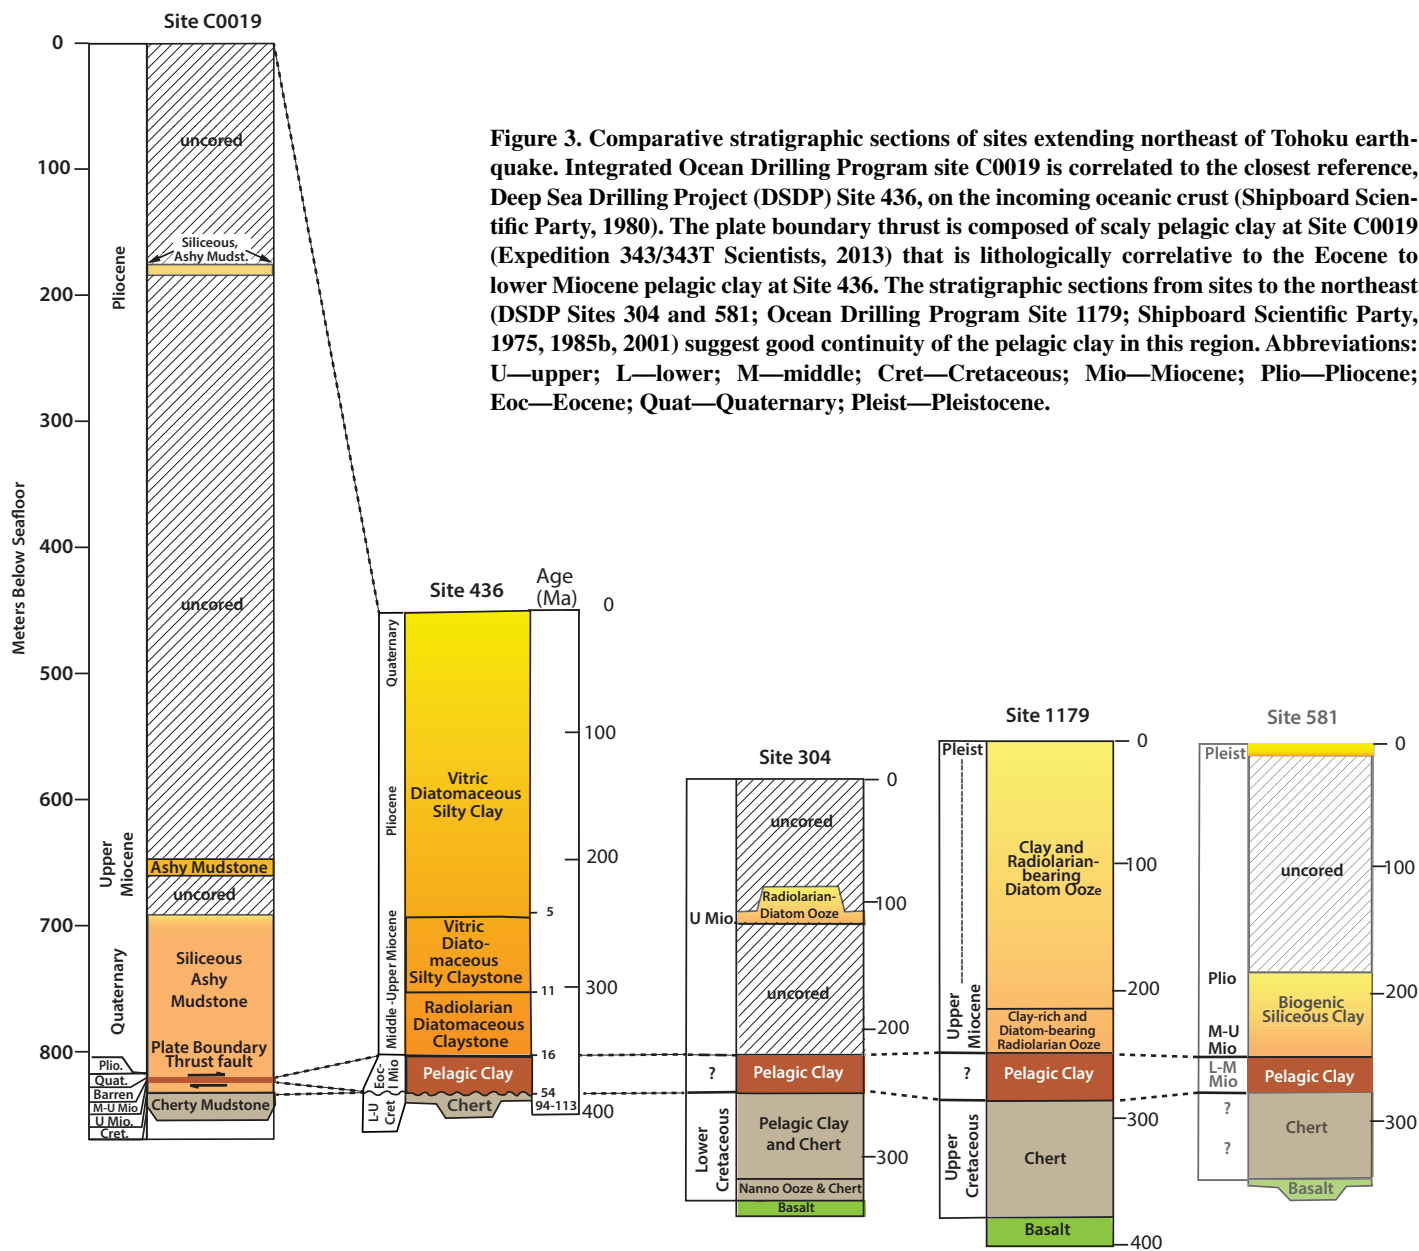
Site C0019

0
100
200
300
400
500
600
700
800

Meters Below Seafloor

Pliocene
Upper Miocene
Quaternary
Plio.
Quat.
Barren
M-U Mio
U Mio.
Cret.

uncored
Siliceous, Ashy Mudst.
uncored
Ashy Mudstone
uncored
Siliceous Ashy Mudstone
Plate Boundary Thrust fault
Cherty Mudstone

Figure 3. Comparative stratigraphic sections of sites extending northeast of Tohoku earthquake. Integrated Ocean Drilling Program site C0019 is correlated to the closest reference, Deep Sea Drilling Project (DSDP) Site 436, on the incoming oceanic crust (Shipboard Scientific Party, 1980). The plate boundary thrust is composed of scaly pelagic clay at Site C0019 (Expedition 343/343T Scientists, 2013) that is lithologically correlative to the Eocene to lower Miocene pelagic clay at Site 436. The stratigraphic sections from sites to the northeast (DSDP Sites 304 and 581; Ocean Drilling Program Site 1179; Shipboard Scientific Party, 1975, 1985b, 2001) suggest good continuity of the pelagic clay in this region. Abbreviations: U—upper; L—lower; M—middle; Cret—Cretaceous; Mio—Miocene; Plio—Pliocene; Eoc—Eocene; Quat—Quaternary; Pleist—Pleistocene.

Site 436
Age (Ma)
0
100
200
300
400
Quaternary
Pliocene
Middle-Upper Miocene
Eoc-l Mio
L-U Cret
Vitric Diatomaceous Silty Clay
5
Vitric Diato-maceous Silty Claystone
11
Radiolarian Diatomaceous Claystone
16
Pelagic Clay
54
94-113
Chert

Site 304
0
100
200
300
U Mio
?
Lower Cretaceous
uncored
Radiolarian-Diatom Ooze
uncored
Pelagic Clay
Pelagic Clay and Chert
Nanno Ooze & Chert
Basalt

Site 1179
0
100
200
300
400
Pleist
Upper Miocene
?
Upper Cretaceous
Clay and Radiolarian-bearing Diatom Ooze
Clay-rich and Diatom-bearing Radiolarian Ooze
Pelagic Clay
Chert
Basalt

Site 581
0
100
200
300
Pleist
Plio
M-U Mio
L-M Mio
?
?
uncored
Biogenic Siliceous Clay
Pelagic Clay
Chert
Basalt